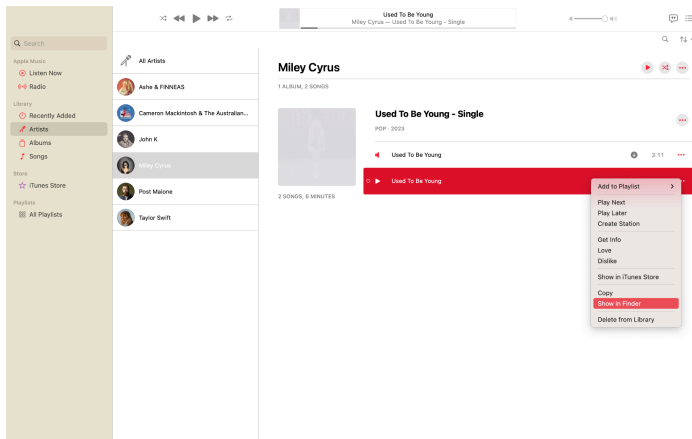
Used To Be Young
Miley Cyrus — Used To Be Young - Single

Search

Apple Music
Listen Now
Radio

Library
Recently Added
Artists
Albums
Songs

Store
iTunes Store

Playlists
All Playlists

All Artists
Ashe & FINNEAS
Cameron Mackintosh & The Australian...
John K
Miley Cyrus
Post Malone
Taylor Swift

Miley Cyrus
1 ALBUM, 2 SONGS

Used To Be Young - Single
POP · 2023

Used To Be Young 3:11
Used To Be Young

2 SONGS, 6 MINUTES

Add to Playlist
Play Next
Play Later
Create Station
Get Info
Love
Dislike
Show in iTunes Store
Copy
Show in Finder
Delete from Library